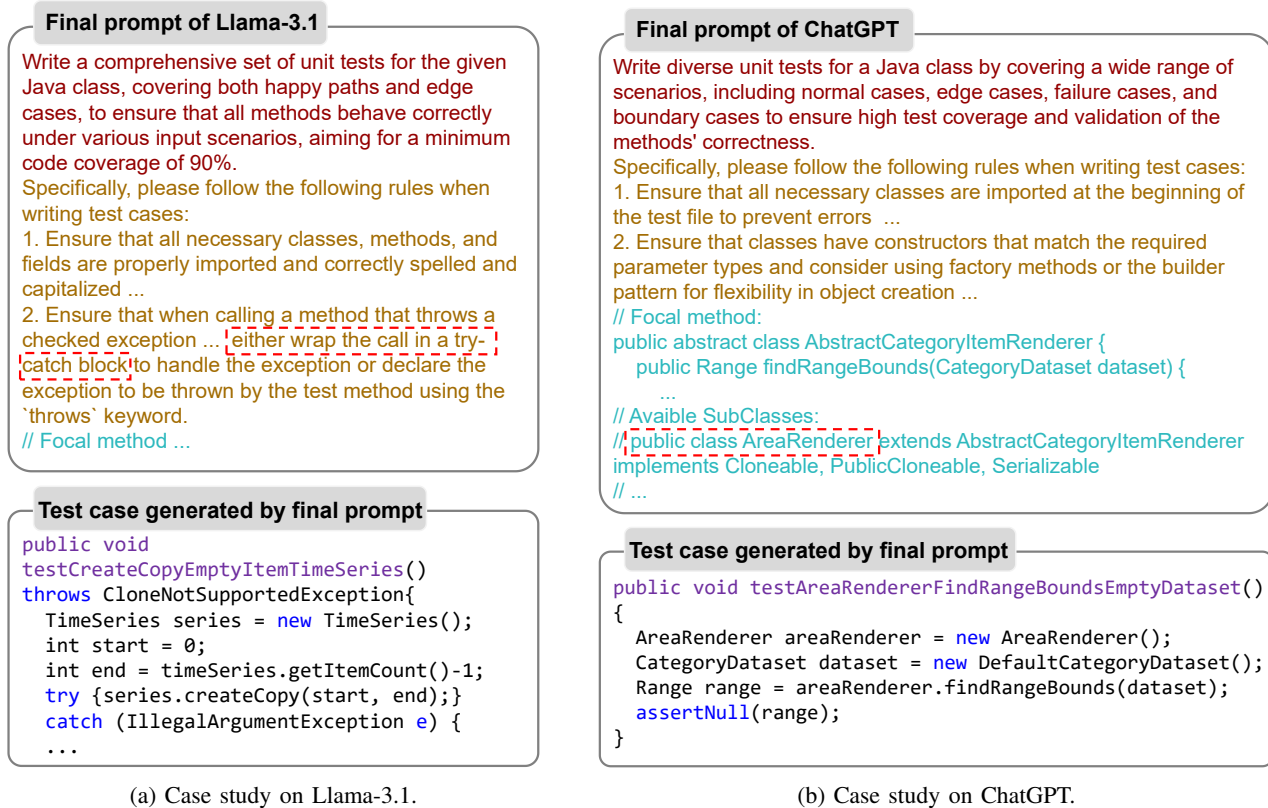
Final prompt of Llama-3.1

Write a comprehensive set of unit tests for the given Java class, covering both happy paths and edge cases, to ensure that all methods behave correctly under various input scenarios, aiming for a minimum code coverage of 90%.
Specifically, please follow the following rules when writing test cases:
1. Ensure that all necessary classes, methods, and fields are properly imported and correctly spelled and capitalized ...
2. Ensure that when calling a method that throws a checked exception ... either wrap the call in a try-catch block to handle the exception or declare the exception to be thrown by the test method using the `throws` keyword.
// Focal method ...

Test case generated by final prompt

```
public void
testCreateCopyEmptyItemTimeSeries()
throws CloneNotSupportedException{
  TimeSeries series = new TimeSeries();
  int start = 0;
  int end = timeSeries.getItemCount()-1;
  try {series.createCopy(start, end);}
  catch (IllegalArgumentException e) {
  ...
```

(a) Case study on Llama-3.1.

Final prompt of ChatGPT

Write diverse unit tests for a Java class by covering a wide range of scenarios, including normal cases, edge cases, failure cases, and boundary cases to ensure high test coverage and validation of the methods' correctness.
Specifically, please follow the following rules when writing test cases:
1. Ensure that all necessary classes are imported at the beginning of the test file to prevent errors ...
2. Ensure that classes have constructors that match the required parameter types and consider using factory methods or the builder pattern for flexibility in object creation ...
// Focal method:
public abstract class AbstractCategoryItemRenderer {
  public Range findRangeBounds(CategoryDataset dataset) {
    ...
// Avaible SubClasses:
// public class AreaRenderer extends AbstractCategoryItemRenderer implements Cloneable, PublicCloneable, Serializable
// ...

Test case generated by final prompt

```
public void testAreaRendererFindRangeBoundsEmptyDataset()
{
  AreaRenderer areaRenderer = new AreaRenderer();
  CategoryDataset dataset = new DefaultCategoryDataset();
  Range range = areaRenderer.findRangeBounds(dataset);
  assertNull(range);
}
```

(b) Case study on ChatGPT.